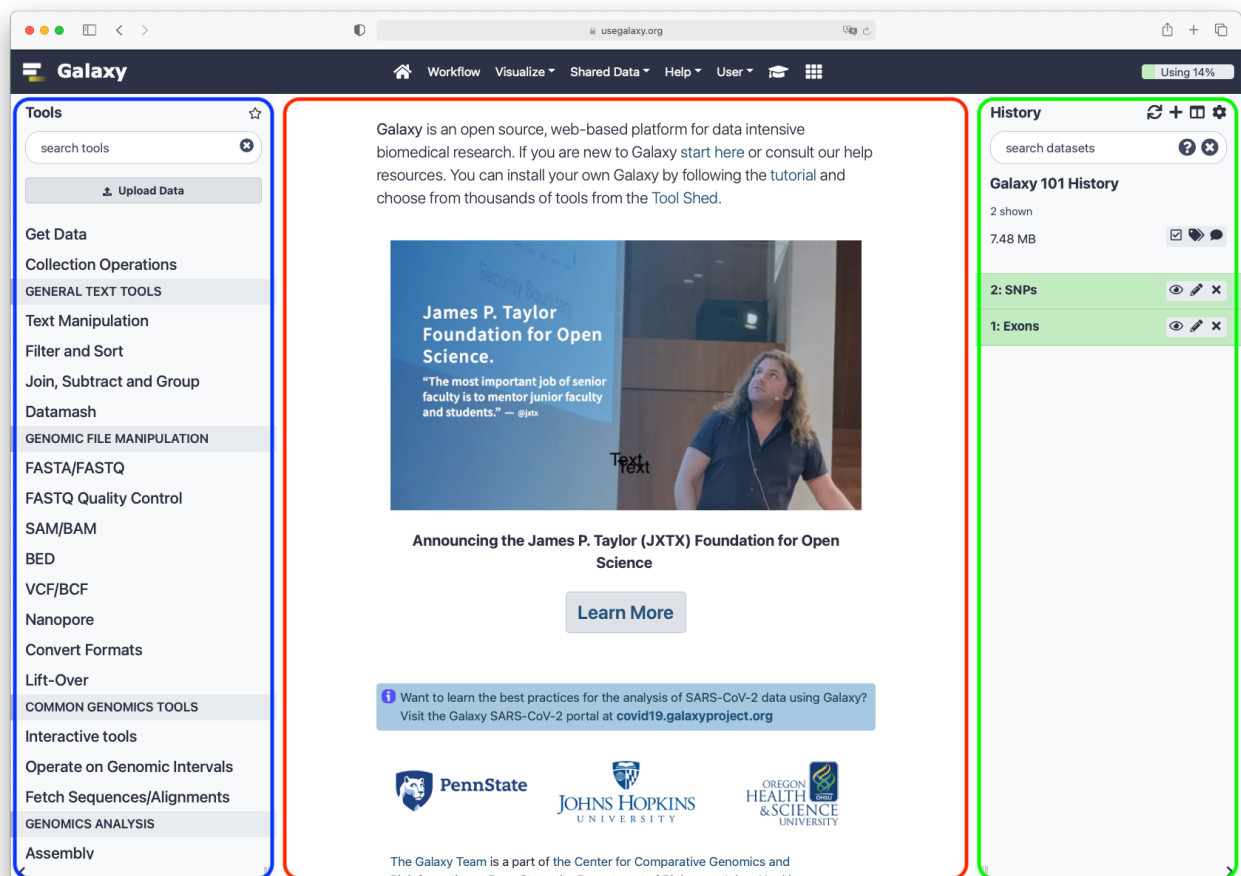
usegalaxy.org

Galaxy

Workflow Visualize Shared Data Help User

Using 14%

Tools

search tools

Upload Data

Get Data
Collection Operations
GENERAL TEXT TOOLS
Text Manipulation
Filter and Sort
Join, Subtract and Group
Datamash
GENOMIC FILE MANIPULATION
FASTA/FASTQ
FASTQ Quality Control
SAM/BAM
BED
VCF/BCF
Nanopore
Convert Formats
Lift-Over
COMMON GENOMICS TOOLS
Interactive tools
Operate on Genomic Intervals
Fetch Sequences/Alignments
GENOMICS ANALYSIS
Assembly

Galaxy is an open source, web-based platform for data intensive biomedical research. If you are new to Galaxy start here or consult our help resources. You can install your own Galaxy by following the tutorial and choose from thousands of tools from the Tool Shed.

James P. Taylor Foundation for Open Science.

"The most important job of senior faculty is to mentor junior faculty and students." — @jxtx

Text
Text

Announcing the James P. Taylor (JXTX) Foundation for Open Science

Learn More

Want to learn the best practices for the analysis of SARS-CoV-2 data using Galaxy? Visit the Galaxy SARS-CoV-2 portal at covid19.galaxyproject.org

PennState

JOHNS HOPKINS UNIVERSITY

OREGON HEALTH & SCIENCE UNIVERSITY

OHSU

The Galaxy Team is a part of the Center for Comparative Genomics and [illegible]

History

search datasets

Galaxy 101 History

2 shown

7.48 MB

2: SNPs

1: Exons